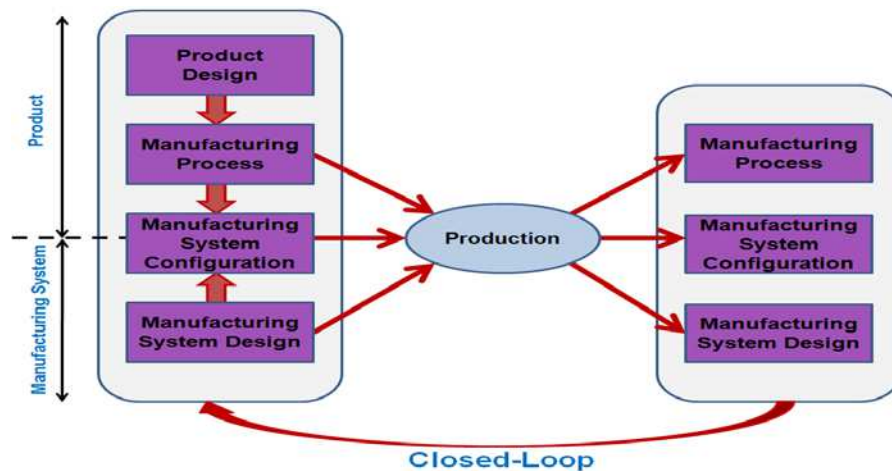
Product

Manufacturing System

Product Design

Manufacturing Process

Manufacturing System Configuration

Manufacturing System Design

Production

Manufacturing Process

Manufacturing System Configuration

Manufacturing System Design

Closed-Loop